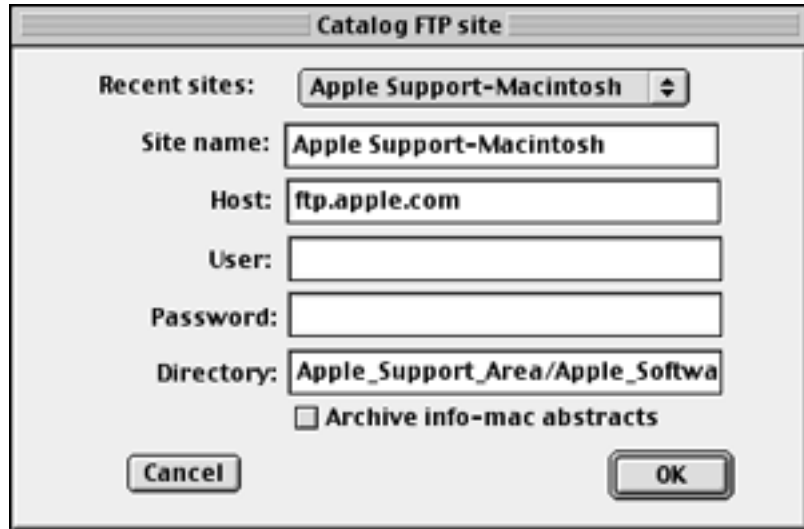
Catalog FTP site

Recent sites: Apple Support-Macintosh

Site name: Apple Support-Macintosh

Host: ftp.apple.com

User:

Password:

Directory: Apple_Support_Area/Apple_Softwa

Archive info-mac abstracts

Cancel

OK